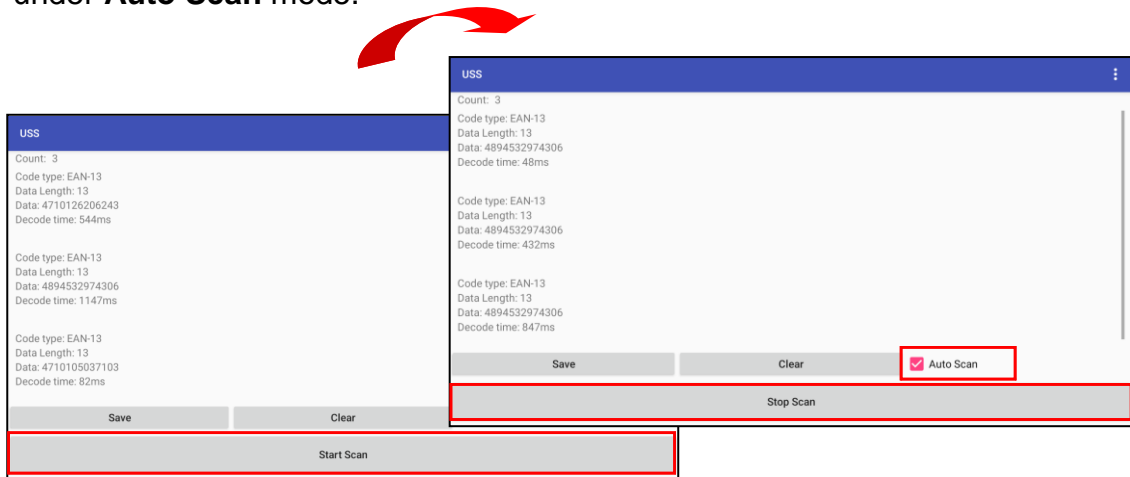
under **Auto Scan** mode.

USS
Count: 3
Code type: EAN-13
Data Length: 13
Data: 4710126206243
Decode time: 544ms

Code type: EAN-13
Data Length: 13
Data: 4894532974306
Decode time: 1147ms

Code type: EAN-13
Data Length: 13
Data: 4710105037103
Decode time: 82ms

Save
Clear
Start Scan

USS
Count: 3
Code type: EAN-13
Data Length: 13
Data: 4894532974306
Decode time: 48ms

Code type: EAN-13
Data Length: 13
Data: 4894532974306
Decode time: 432ms

Code type: EAN-13
Data Length: 13
Data: 4894532974306
Decode time: 847ms

Save
Clear
Auto Scan
Stop Scan